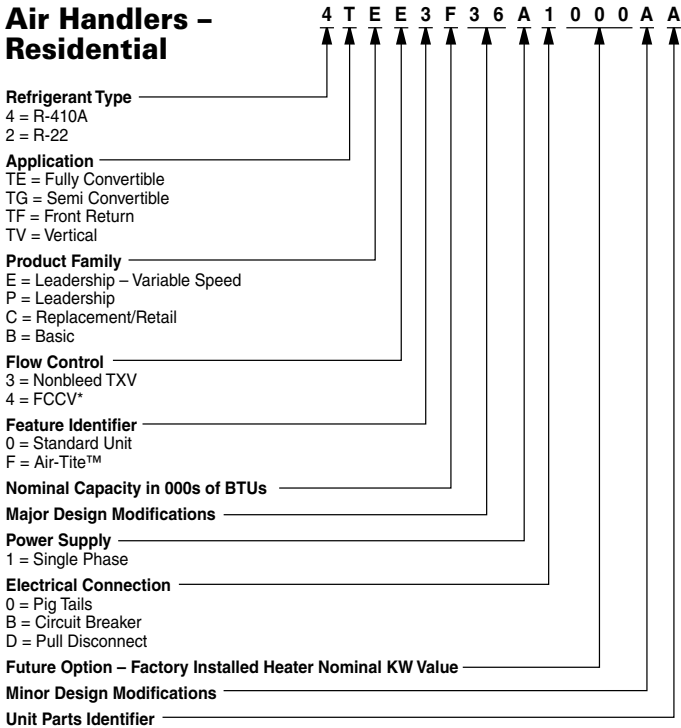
Air Handlers – Residential

4 T E E 3 F 3 6 A 1 0 0 0 A A

Refrigerant Type
4 = R-410A
2 = R-22

Application
TE = Fully Convertible
TG = Semi Convertible
TF = Front Return
TV = Vertical

Product Family
E = Leadership – Variable Speed
P = Leadership
C = Replacement/Retail
B = Basic

Flow Control
3 = Nonbleed TXV
4 = FCCV*

Feature Identifier
0 = Standard Unit
F = Air-Tite™

Nominal Capacity in 000s of BTUs

Major Design Modifications

Power Supply
1 = Single Phase

Electrical Connection
0 = Pig Tails
B = Circuit Breaker
D = Pull Disconnect

Future Option – Factory Installed Heater Nominal KW Value

Minor Design Modifications

Unit Parts Identifier